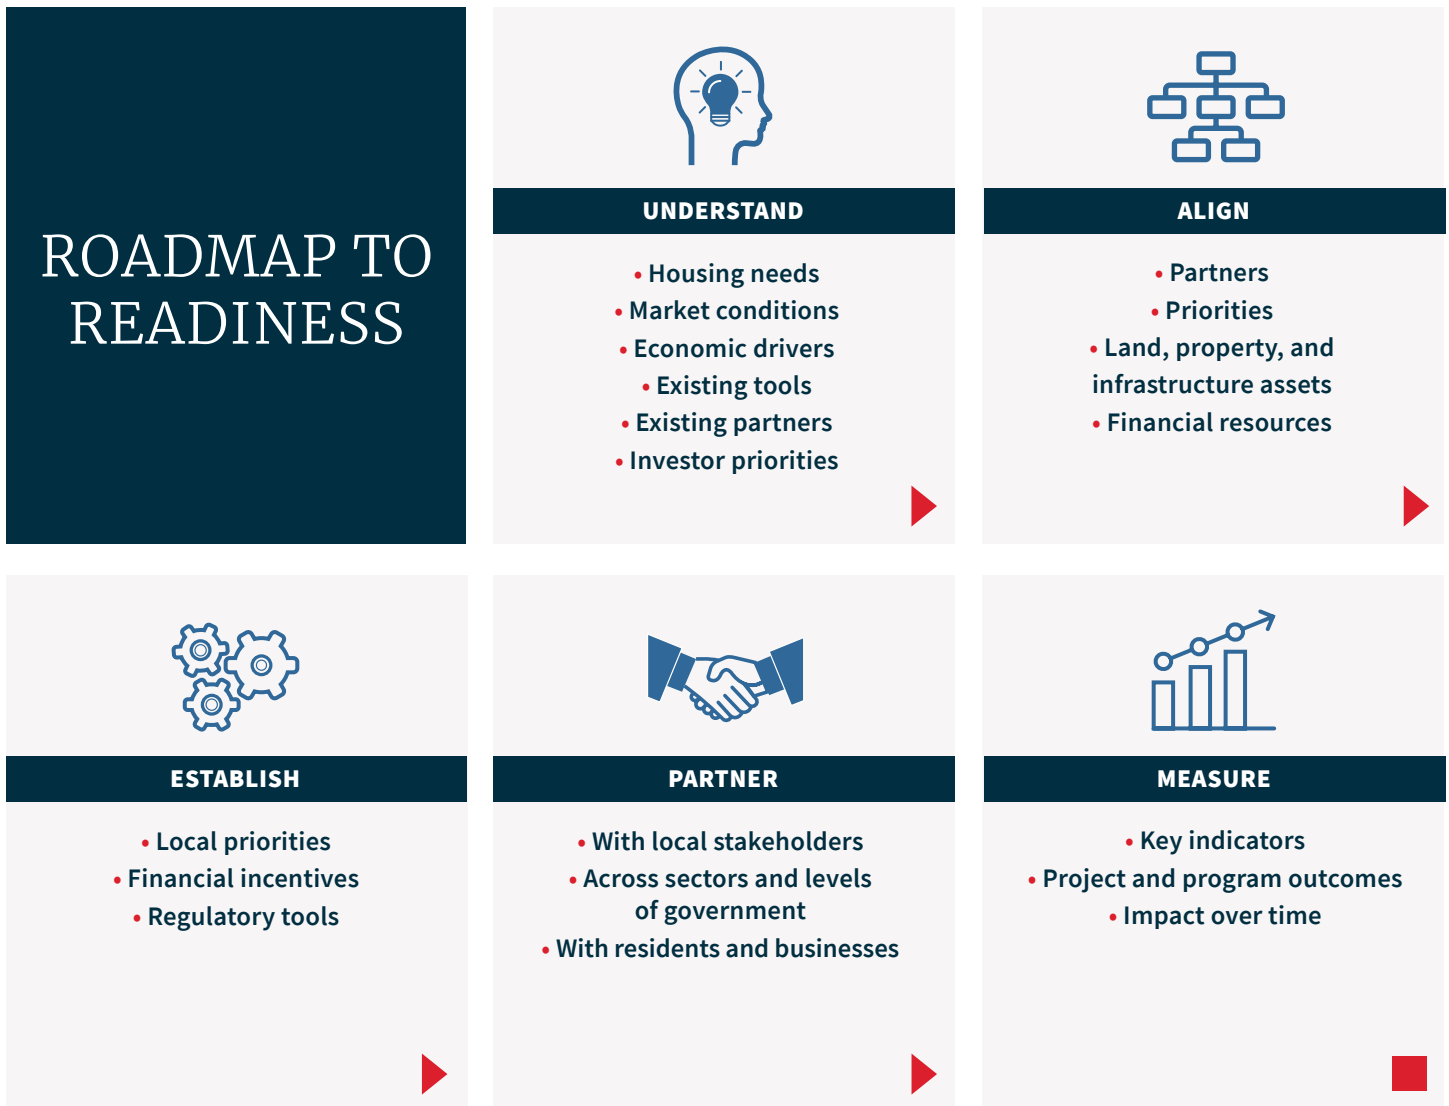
ROADMAP TO READINESS

UNDERSTAND

• Housing needs
• Market conditions
• Economic drivers
• Existing tools
• Existing partners
• Investor priorities

ALIGN

• Partners
• Priorities
• Land, property, and infrastructure assets
• Financial resources

ESTABLISH

• Local priorities
• Financial incentives
• Regulatory tools

PARTNER

• With local stakeholders
• Across sectors and levels of government
• With residents and businesses

MEASURE

• Key indicators
• Project and program outcomes
• Impact over time